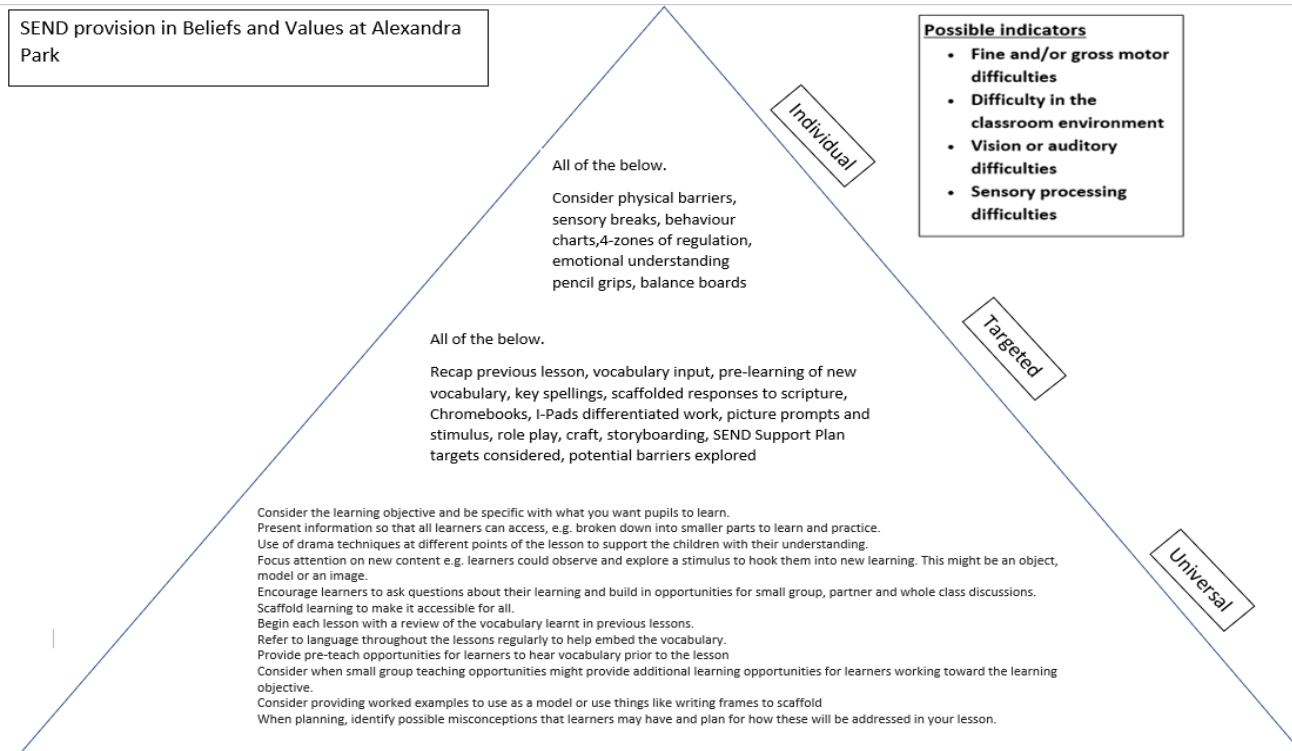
SEND provision in Beliefs and Values at Alexandra Park

Possible indicators
- Fine and/or gross motor difficulties
- Difficulty in the classroom environment
- Vision or auditory difficulties
- Sensory processing difficulties

Individual

All of the below.

Consider physical barriers, sensory breaks, behaviour charts,4-zones of regulation, emotional understanding pencil grips, balance boards

Targeted

All of the below.

Recap previous lesson, vocabulary input, pre-learning of new vocabulary, key spellings, scaffolded responses to scripture, Chromebooks, I-Pads differentiated work, picture prompts and stimulus, role play, craft, storyboarding, SEND Support Plan targets considered, potential barriers explored

Universal

Consider the learning objective and be specific with what you want pupils to learn.
Present information so that all learners can access, e.g. broken down into smaller parts to learn and practice.
Use of drama techniques at different points of the lesson to support the children with their understanding.
Focus attention on new content e.g. learners could observe and explore a stimulus to hook them into new learning. This might be an object, model or an image.
Encourage learners to ask questions about their learning and build in opportunities for small group, partner and whole class discussions.
Scaffold learning to make it accessible for all.
Begin each lesson with a review of the vocabulary learnt in previous lessons.
Refer to language throughout the lessons regularly to help embed the vocabulary.
Provide pre-teach opportunities for learners to hear vocabulary prior to the lesson
Consider when small group teaching opportunities might provide additional learning opportunities for learners working toward the learning objective.
Consider providing worked examples to use as a model or use things like writing frames to scaffold
When planning, identify possible misconceptions that learners may have and plan for how these will be addressed in your lesson.